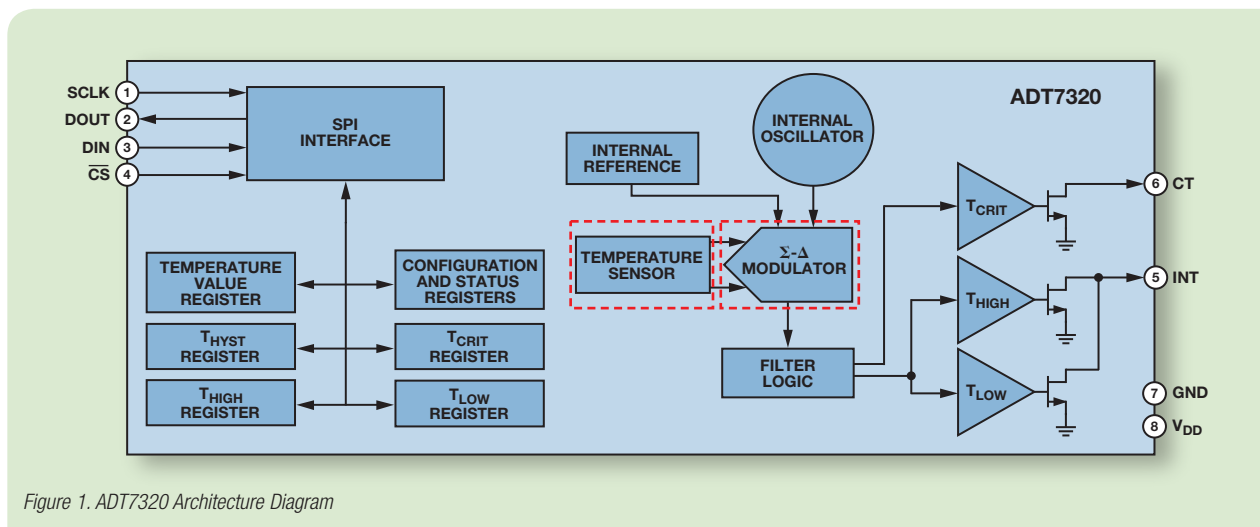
SCLK 1
DOUT 2
DIN 3
$\overline{CS}$ 4

SPI INTERFACE

ADT7320

INTERNAL OSCILLATOR

INTERNAL REFERENCE

TEMPERATURE SENSOR

Σ-Δ MODULATOR

TEMPERATURE VALUE REGISTER

CONFIGURATION AND STATUS REGISTERS

$T_{HYST}$ REGISTER

$T_{CRIT}$ REGISTER

$T_{HIGH}$ REGISTER

$T_{LOW}$ REGISTER

FILTER LOGIC

$T_{CRIT}$

$T_{HIGH}$

$T_{LOW}$

6 CT
5 INT
7 GND
8 $V_{DD}$

Figure 1. ADT7320 Architecture Diagram